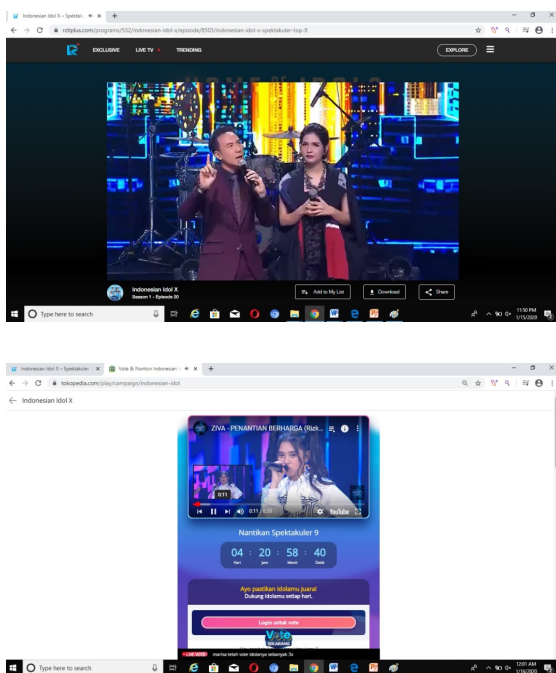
Indonesian Idol X - Spektak ×

rctiplus.com/programs/532/indonesian-idol-x/episode/8505/indonesian-idol-x-spektakuler-top-8

EXCLUSIVE LIVE TV TRENDING

EXPLORE

Indonesian Idol X
Season 1 - Episode 30

Add to My List
Download
Share

Type here to search

11:50 PM
1/15/2020

Indonesian Idol X - Spektakuler ×
Vote & Nonton Indonesian ×

tokopedia.com/play/campaign/indonesian-idol

Indonesian Idol X

ZIVA - PENANTIAN BERHARGA (Rizk...

0:11 / 3:35

YouTube

Nantikan Spektakuler 9

04 : 20 : 58 : 40
Hari Jam Menit Detik

Ayo pastikan idolamu juara!
Dukung idolamu setiap hari.

Login untuk vote

Vote SEKARANG

LIVE VOTE

Type here to search

12:01 AM
1/16/2020